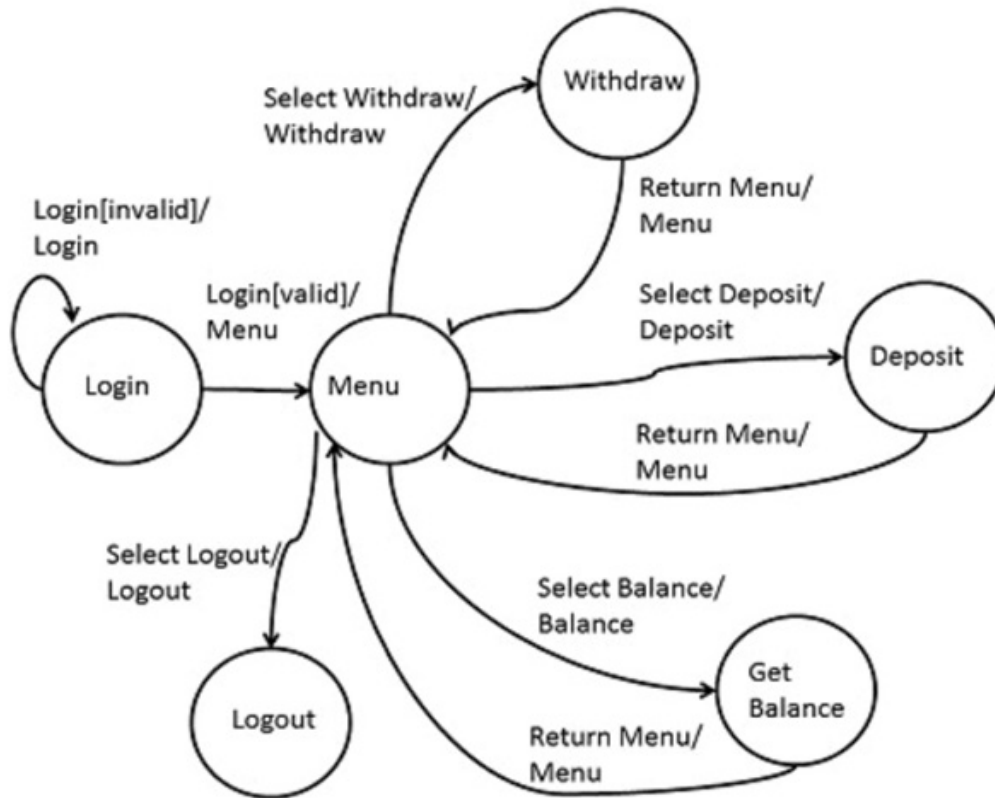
Withdraw

Select Withdraw/
Withdraw

Return Menu/
Menu

Login[invalid]/
Login

Login[valid]/
Menu

Select Deposit/
Deposit

Login

Menu

Deposit

Return Menu/
Menu

Select Logout/
Logout

Select Balance/
Balance

Get
Balance

Logout

Return Menu/
Menu